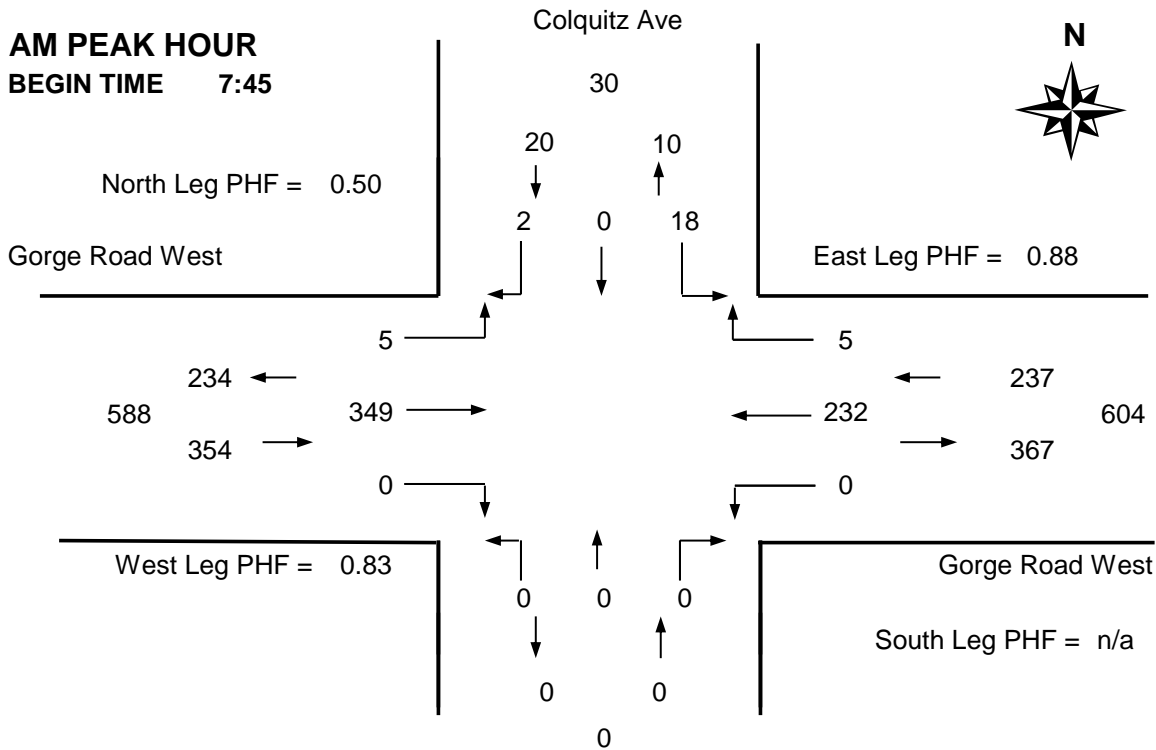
AM PEAK HOUR
BEGIN TIME 7:45

Colquitz Ave

N

30

20

10

North Leg PHF = 0.50

2 0 18

Gorge Road West

East Leg PHF = 0.88

5

5

234

237

588

349

232

604

354

367

0

0

West Leg PHF = 0.83

Gorge Road West

0 0 0

South Leg PHF = n/a

0 0

0